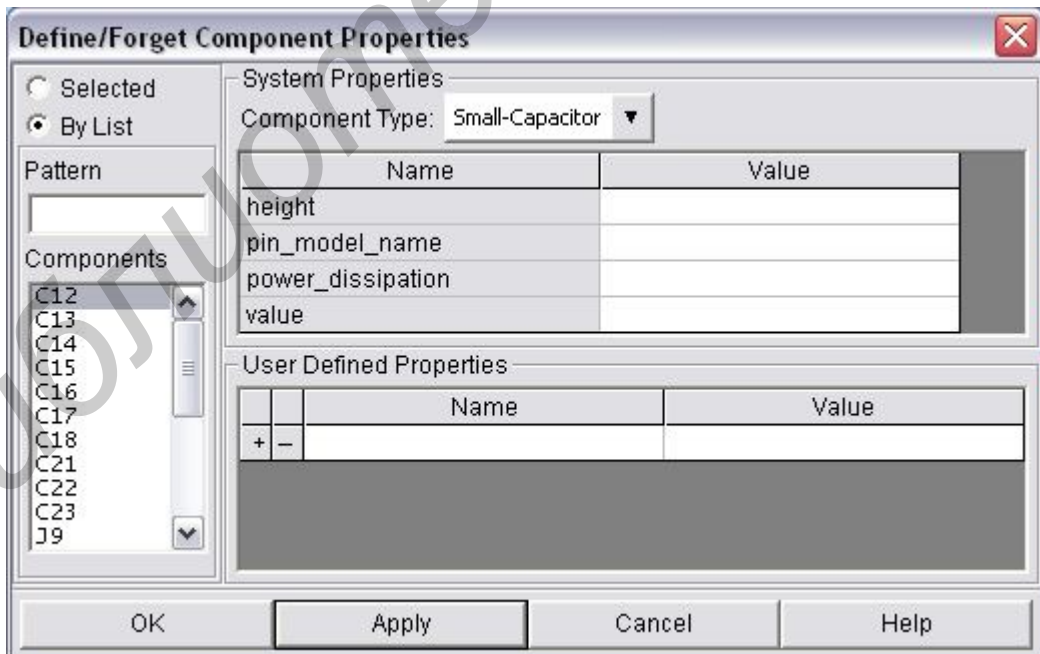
Define/Forget Component Properties

Selected
By List

Pattern

Components

C12
C13
C14
C15
C16
C17
C18
C21
C22
C23
J9

System Properties

Component Type: Small-Capacitor

| Name | Value |
|---|---|
| height | |
| pin_model_name | |
| power_dissipation | |
| value | |

User Defined Properties

| | | Name | Value |
|---|---|---|---|
| + | – | | |

OK Apply Cancel Help